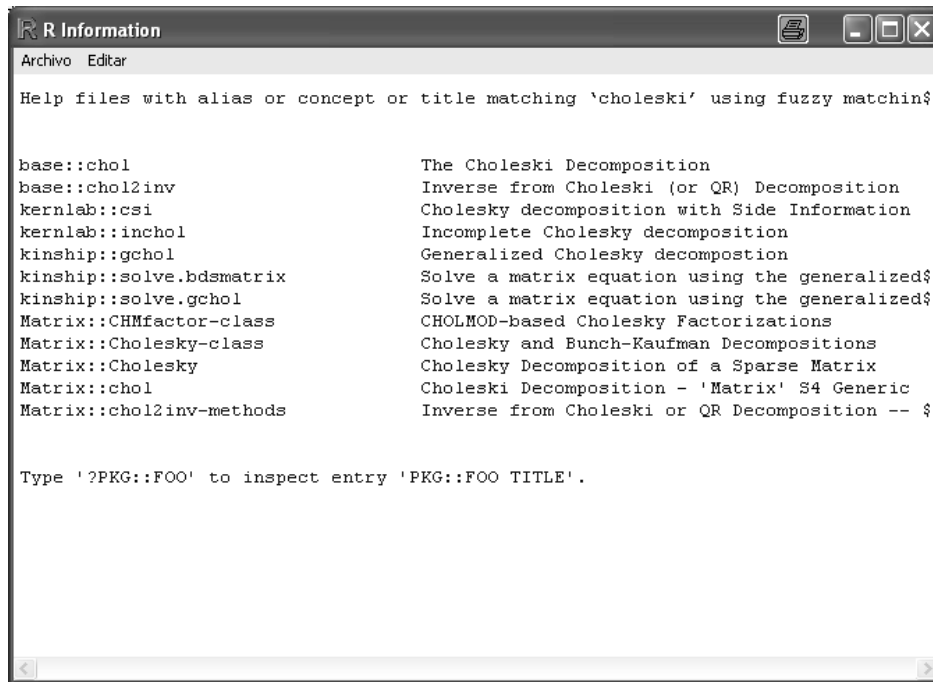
R Information

Archivo Editar

Help files with alias or concept or title matching 'choleski' using fuzzy matchin$

| | |
|---|---|
| base::chol | The Choleski Decomposition |
| base::chol2inv | Inverse from Choleski (or QR) Decomposition |
| kernlab::csi | Cholesky decomposition with Side Information |
| kernlab::inchol | Incomplete Cholesky decomposition |
| kinship::gchol | Generalized Cholesky decompostion |
| kinship::solve.bdsmatrix | Solve a matrix equation using the generalized$ |
| kinship::solve.gchol | Solve a matrix equation using the generalized$ |
| Matrix::CHMfactor-class | CHOLMOD-based Cholesky Factorizations |
| Matrix::Cholesky-class | Cholesky and Bunch-Kaufman Decompositions |
| Matrix::Cholesky | Cholesky Decomposition of a Sparse Matrix |
| Matrix::chol | Choleski Decomposition - 'Matrix' S4 Generic |
| Matrix::chol2inv-methods | Inverse from Choleski or QR Decomposition -- $ |

Type '?PKG::FOO' to inspect entry 'PKG::FOO TITLE'.